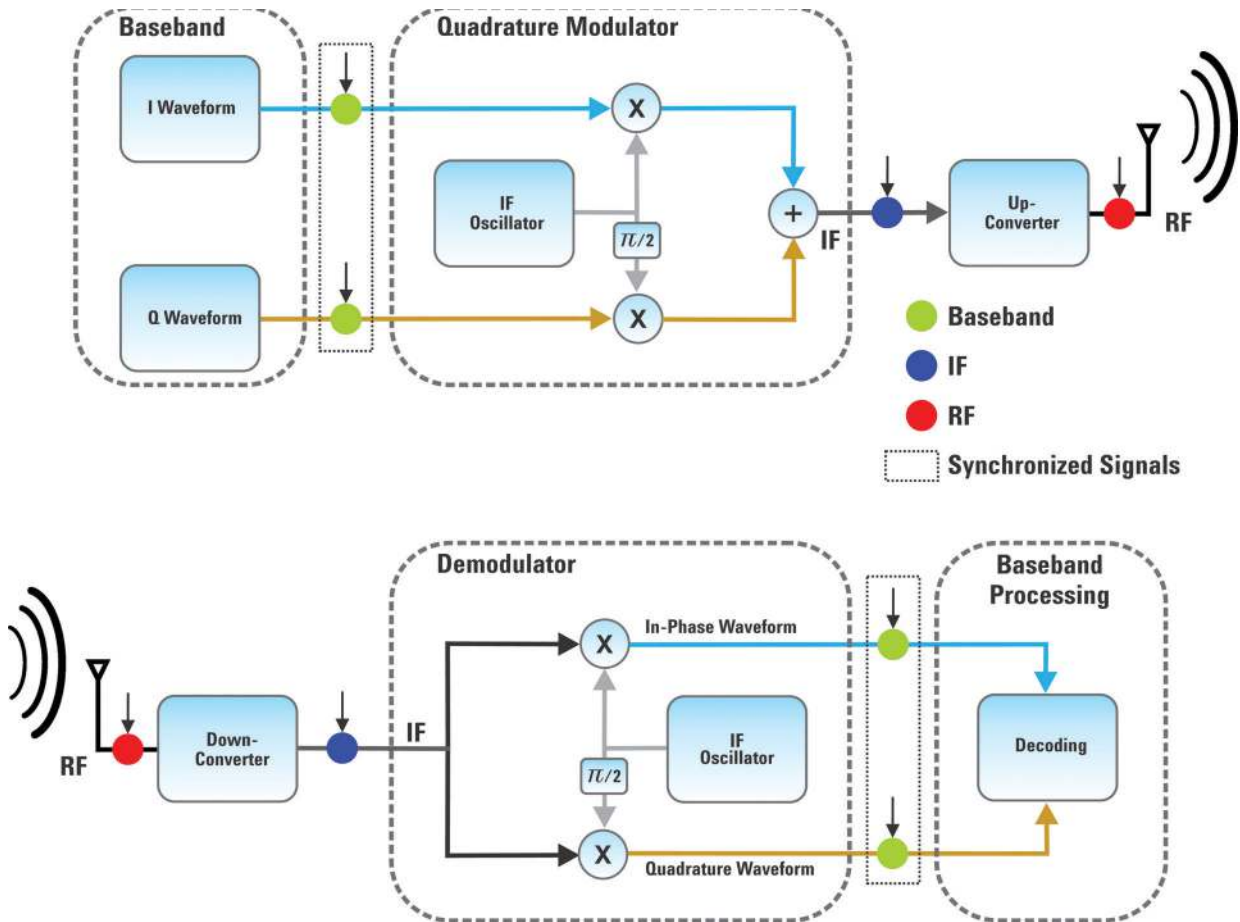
Baseband

Quadrature Modulator

I Waveform

X

IF Oscillator

$\pi/2$

+

IF

Up-Converter

RF

Q Waveform

X

Baseband

IF

RF

Synchronized Signals

Demodulator

Baseband Processing

X

In-Phase Waveform

RF

Down-Converter

IF

IF Oscillator

Decoding

$\pi/2$

X

Quadrature Waveform